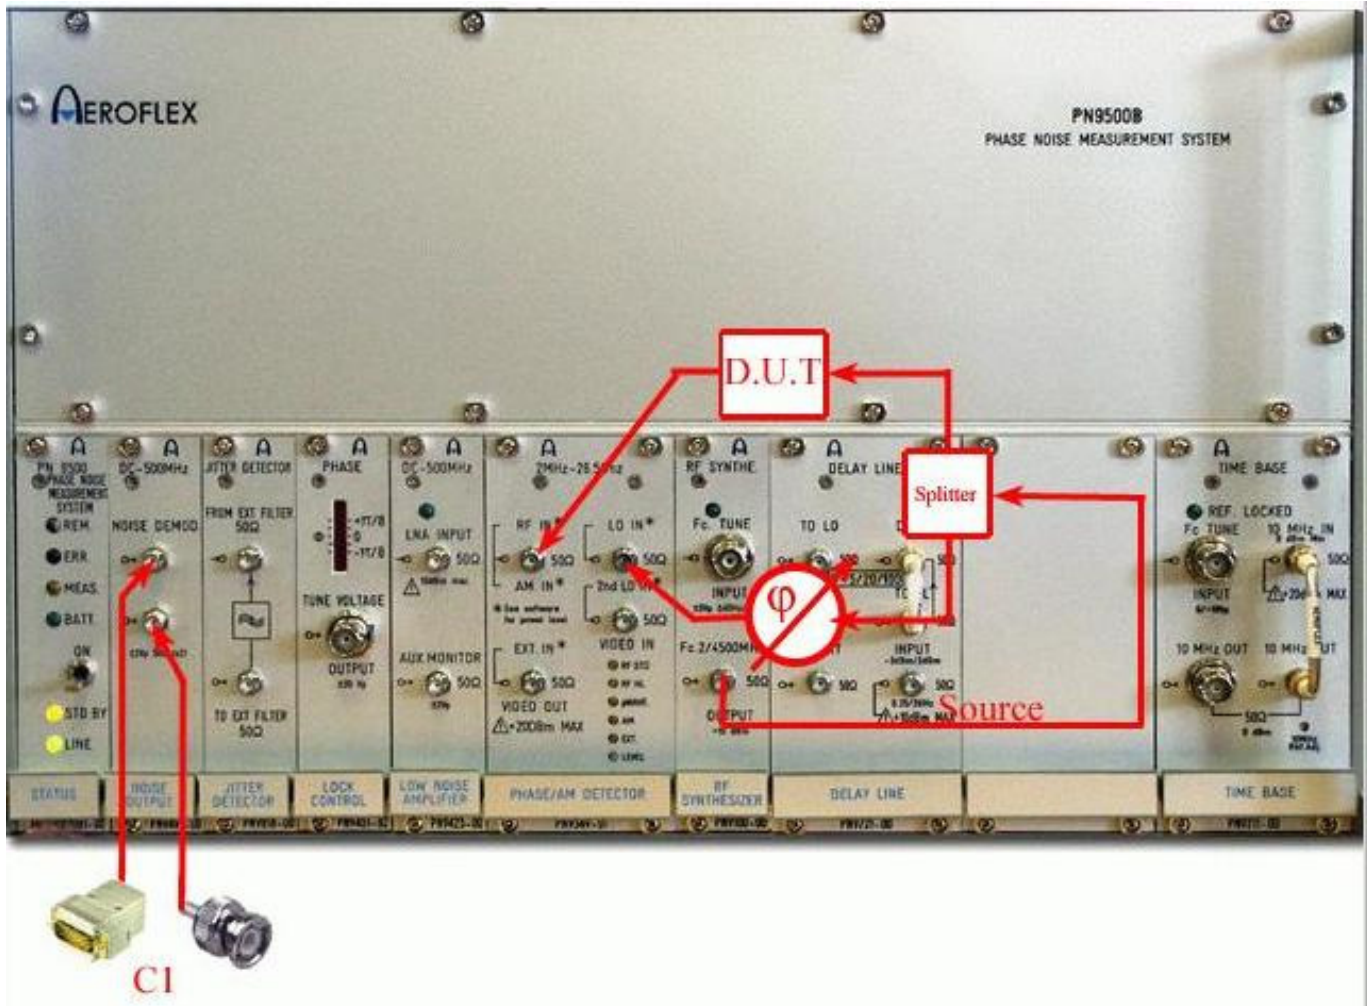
AEROFLEX

PN9500B
PHASE NOISE MEASUREMENT SYSTEM

D.U.T

Splitter

φ

Source

PN 9500 PHASE NOISE MEASUREMENT SYSTEM
REM
ERR
MEAS
BATT
ON
STD BY
LINE

DC-500MHz
NOISE DEMOD

JITTER DETECTOR
FROM EXT FILTER 50Ω
TO EXT FILTER 50Ω

PHASE
+π/8
0
-π/8
TUNE VOLTAGE
OUTPUT

DC-500MHz
LNA INPUT 50Ω
AUX MONITOR 50Ω

2MHz-26.5GHz
RF IN* 50Ω
AM IN*
LO IN* 50Ω
2nd LO IN* 50Ω
EXT. IN* 50Ω
VIDEO IN
VIDEO OUT
+20dBm MAX

RF SYNTHE
Fc TUNE
INPUT
Fc 2/4500MHz 50Ω
OUTPUT

DELAY LINE
TO LO 50Ω
50Ω
INPUT
50Ω

TIME BASE
REF. LOCKED
Fc TUNE
INPUT
10 MHz IN 50Ω
10 MHz OUT
10 MHz OUT
50Ω

STATUS
NOISE OUTPUT
JITTER DETECTOR
LOCK CONTROL
LOW NOISE AMPLIFIER
PHASE/AM DETECTOR
RF SYNTHESIZER
DELAY LINE
TIME BASE

C1